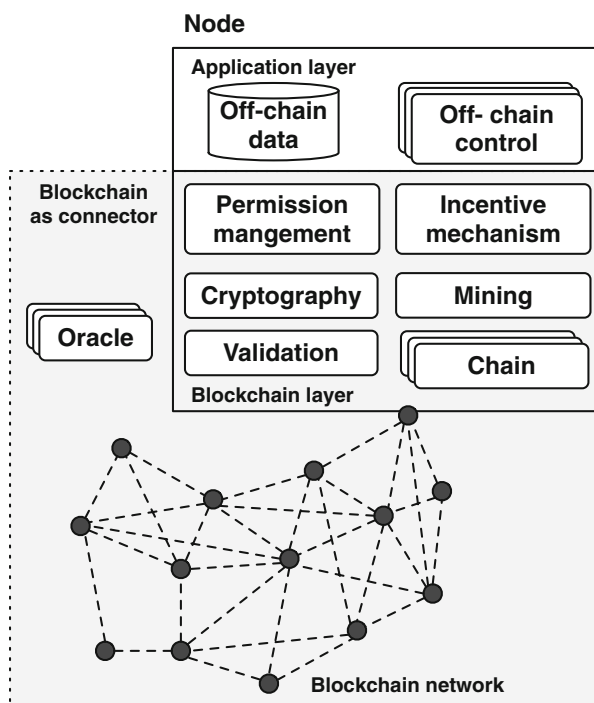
Node

Application layer

Off-chain data

Off- chain control

Blockchain as connector

Permission mangement

Incentive mechanism

Cryptography

Mining

Oracle

Validation

Chain

Blockchain layer

Blockchain network